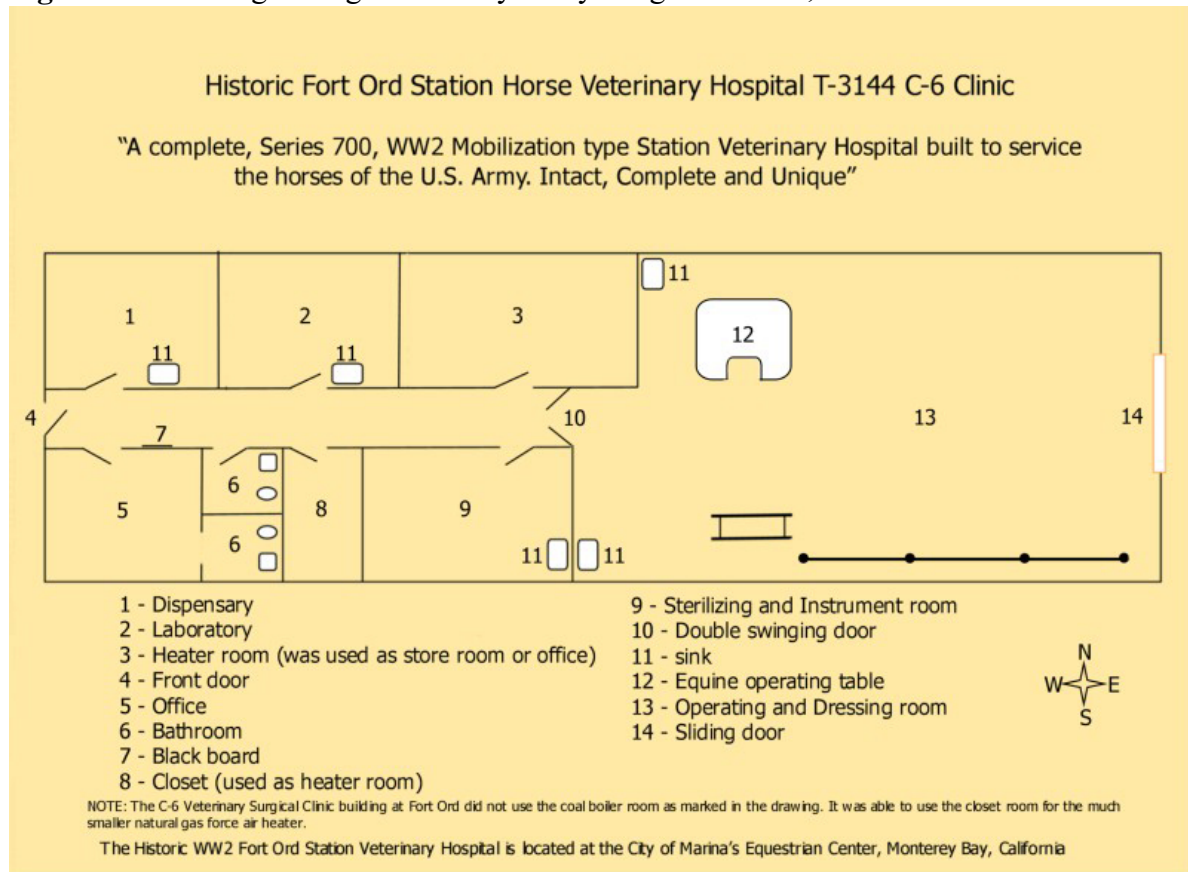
Historic Fort Ord Station Horse Veterinary Hospital T-3144 C-6 Clinic

“A complete, Series 700, WW2 Mobilization type Station Veterinary Hospital built to service the horses of the U.S. Army. Intact, Complete and Unique”

11

1

2

3

12

11

11

4

10

13

14

7

6

5

8

9

6

11

11

1 - Dispensary
2 - Laboratory
3 - Heater room (was used as store room or office)
4 - Front door
5 - Office
6 - Bathroom
7 - Black board
8 - Closet (used as heater room)

9 - Sterilizing and Instrument room
10 - Double swinging door
11 - sink
12 - Equine operating table
13 - Operating and Dressing room
14 - Sliding door

N
W
E
S

NOTE: The C-6 Veterinary Surgical Clinic building at Fort Ord did not use the coal boiler room as marked in the drawing. It was able to use the closet room for the much smaller natural gas force air heater.

The Historic WW2 Fort Ord Station Veterinary Hospital is located at the City of Marina's Equestrian Center, Monterey Bay, California